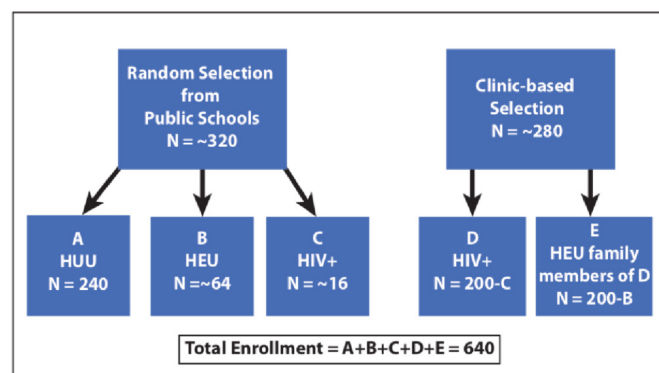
Random Selection from Public Schools
N = ~320

Clinic-based Selection
N = ~280

A
HUU
N = 240

B
HEU
N =~64

C
HIV+
N = ~16

D
HIV+
N = 200-C

E
HEU family members of D
N = 200-B

Total Enrollment = A+B+C+D+E = 640